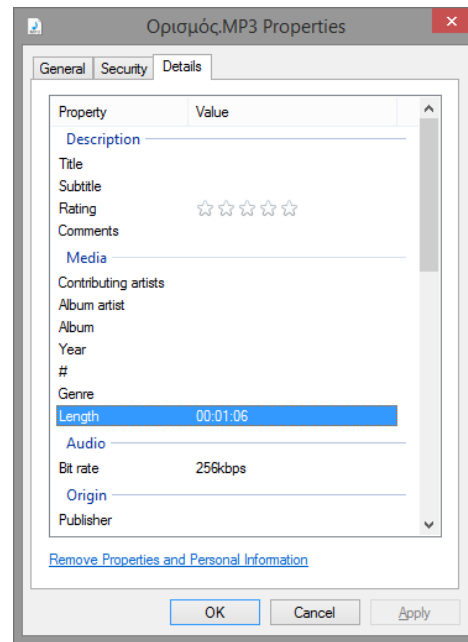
Ορισμός.MP3 Properties

General | Security | Details

| Property | Value |
|---|---|
| Description | |
| Title | |
| Subtitle | |
| Rating | ☆☆☆☆☆ |
| Comments | |
| Media | |
| Contributing artists | |
| Album artist | |
| Album | |
| Year | |
| # | |
| Genre | |
| Length | 00:01:06 |
| Audio | |
| Bit rate | 256kbps |
| Origin | |
| Publisher | |

Remove Properties and Personal Information

OK | Cancel | Apply